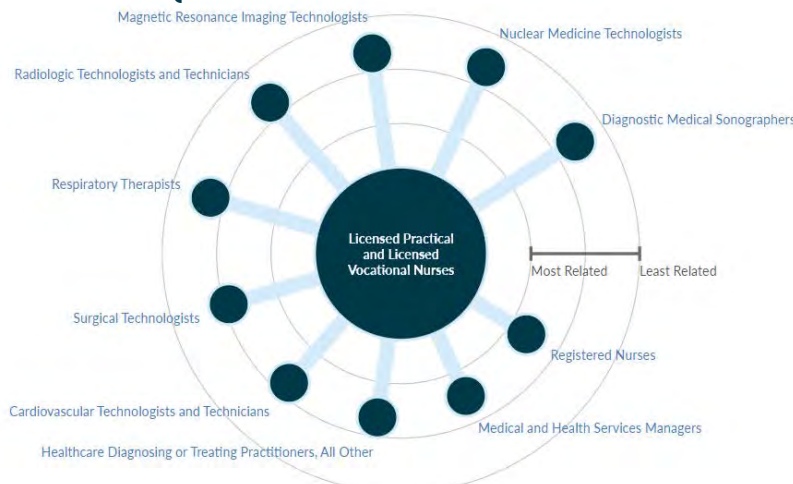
Magnetic Resonance Imaging Technologists

Nuclear Medicine Technologists

Radiologic Technologists and Technicians

Diagnostic Medical Sonographers

Respiratory Therapists

Licensed Practical and Licensed Vocational Nurses

Most Related

Least Related

Surgical Technologists

Registered Nurses

Cardiovascular Technologists and Technicians

Medical and Health Services Managers

Healthcare Diagnosing or Treating Practitioners, All Other